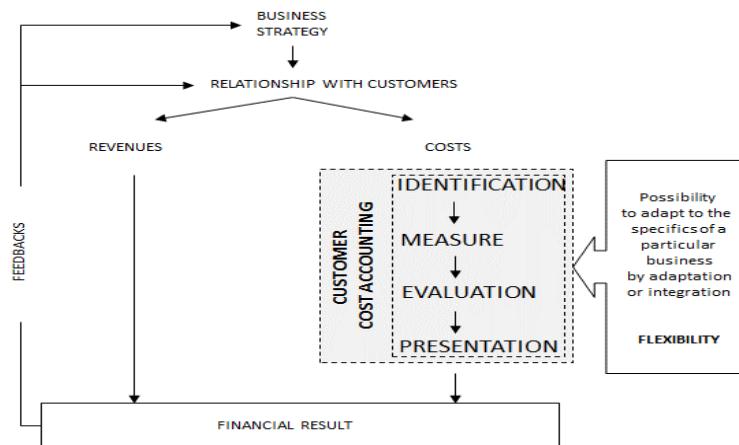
BUSINESS STRATEGY

RELATIONSHIP WITH CUSTOMERS

REVENUES

COSTS

FEEDBACKS

CUSTOMER COST ACCOUNTING

IDENTIFICATION

MEASURE

EVALUATION

PRESENTATION

Possibility to adapt to the specifics of a particular business by adaptation or integration

FLEXIBILITY

FINANCIAL RESULT